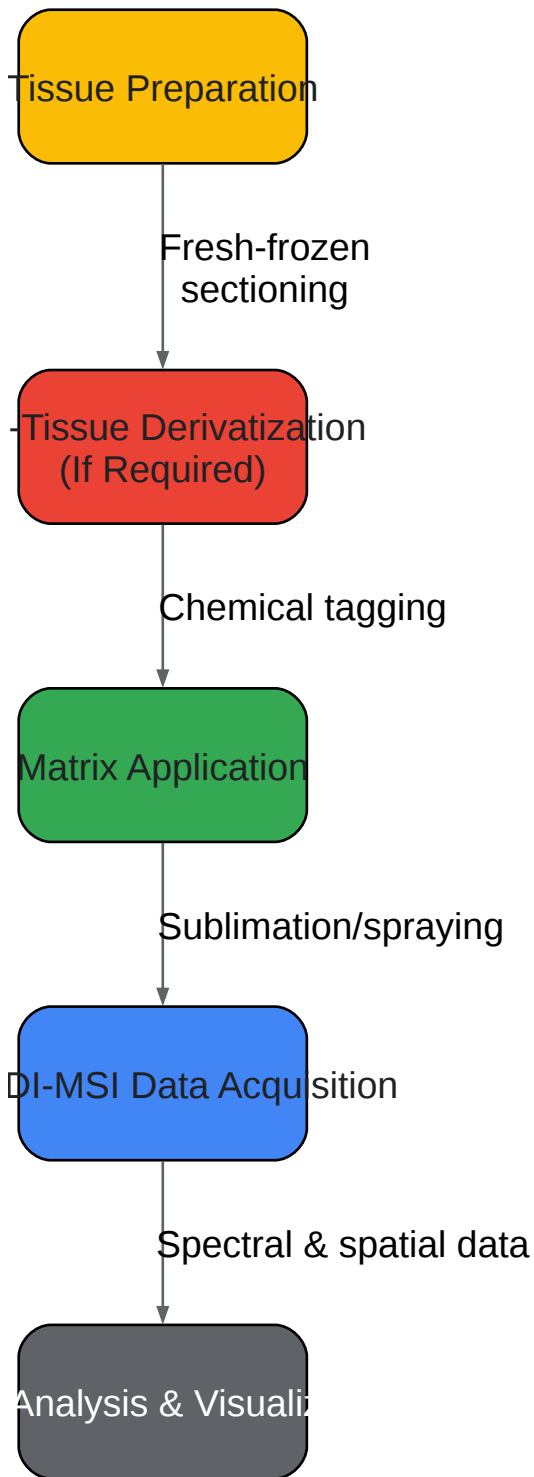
Tissue Preparation

Fresh-frozen sectioning

-Tissue Derivatization (If Required)

Chemical tagging

Matrix Application

Sublimation/spraying

DI-MSI Data Acquisition

Spectral & spatial data

Analysis & Visuali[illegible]